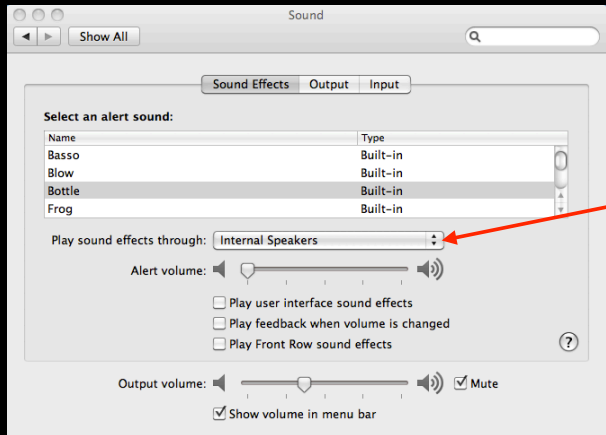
Sound

Show All

Sound Effects | Output | Input

Select an alert sound:

| Name | Type |
|---|---|
| Basso | Built-in |
| Blow | Built-in |
| Bottle | Built-in |
| Frog | Built-in |

Play sound effects through: Internal Speakers

Alert volume:

Play user interface sound effects

Play feedback when volume is changed

Play Front Row sound effects

?

Output volume:

Mute

Show volume in menu bar